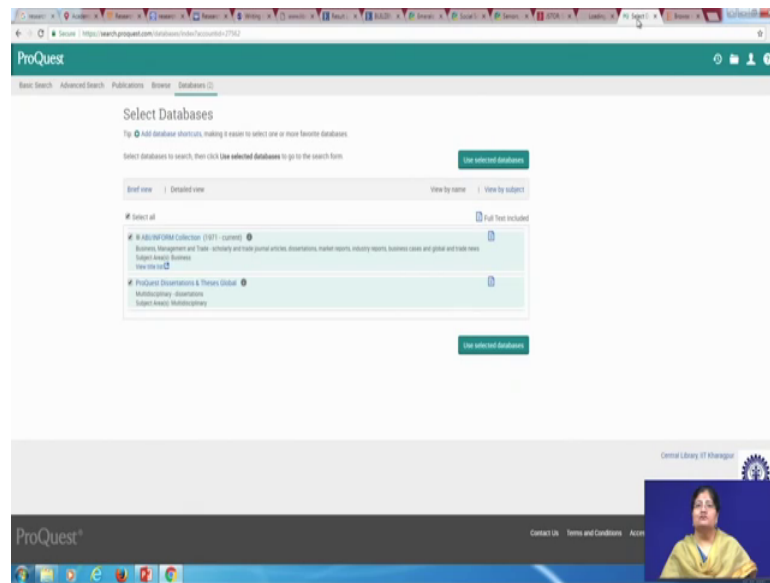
Secure | https://search.proquest.com/databases/index?accountid=27962

ProQuest

Basic Search Advanced Search Publications Browse Databases (2)

Select Databases

Tip: Add database shortcuts, making it easier to select one or more favorite databases.

Select databases to search, then click Use selected databases to go to the search form.

Use selected databases

Brief view | Detailed view

View by name | View by subject

Select all

Full Text included

ABI/INFORM Collection (1971 - current)

Business, Management and Trade - scholarly and trade journal articles, dissertations, market reports, industry reports, business cases and global and trade news

Subject Area(s): Business

View title list

ProQuest Dissertations & Theses Global

Multidisciplinary - dissertations

Subject Area(s): Multidisciplinary

Use selected databases

Central Library IIT Kharagpur

ProQuest

Contact Us Terms and Conditions Acce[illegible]